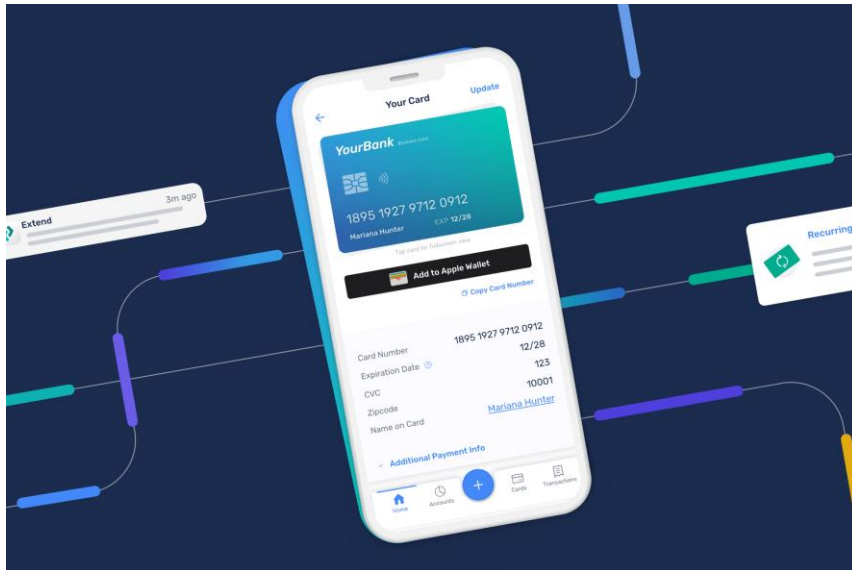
Extend

3m ago

Your Card

Update

YourBank Business Card

1895 1927 9712 0912

Mariana Hunter

EXP 12/28

Tap card for fullscreen view

Add to Apple Wallet

Copy Card Number

Card Number 1895 1927 9712 0912

Expiration Date 12/28

CVC 123

Zipcode 10001

Name on Card Mariana Hunter

Additional Payment Info

Home

Accounts

+

Cards

Transactions

Recurring